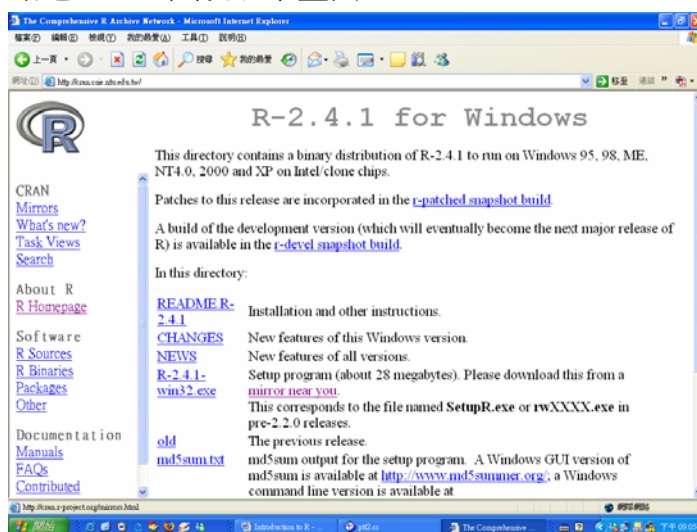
The Comprehensive R Archive Network - Microsoft Internet Explorer

檔案(F) 編輯(E) 檢視(V) 我的最愛(A) 工具(T) 說明(H)

上一頁 搜尋 我的最愛

網址(D) http://cran.csie.ntu.edu.tw/

移至 連結

R-2.4.1 for Windows

This directory contains a binary distribution of R-2.4.1 to run on Windows 95, 98, ME, NT4.0, 2000 and XP on Intel/clone chips.

Patches to this release are incorporated in the r-patched snapshot build.

A build of the development version (which will eventually become the next major release of R) is available in the r-devel snapshot build.

In this directory:

| | |
|---|---|
| README.R-2.4.1 | Installation and other instructions. |
| CHANGES | New features of this Windows version. |
| NEWS | New features of all versions. |
| R-2.4.1-win32.exe | Setup program (about 28 megabytes). Please download this from a mirror near you. This corresponds to the file named SetupR.exe or rwXXXX.exe in pre-2.2.0 releases. |
| old | The previous release. |
| md5sum.txt | md5sum output for the setup program. A Windows GUI version of md5sum is available at http://www.md5summer.org/; a Windows command line version is available at |

CRAN
Mirrors
What's new?
Task Views
Search

About R
R Homepage

Software
R Sources
R Binaries
Packages
Other

Documentation
Manuals
FAQs
Contributed

http://cran.r-project.org/mirrors.html

網際網路

開始 Introduction to R - ... ptt2.cc The Comprehensive ... 下午 09:0